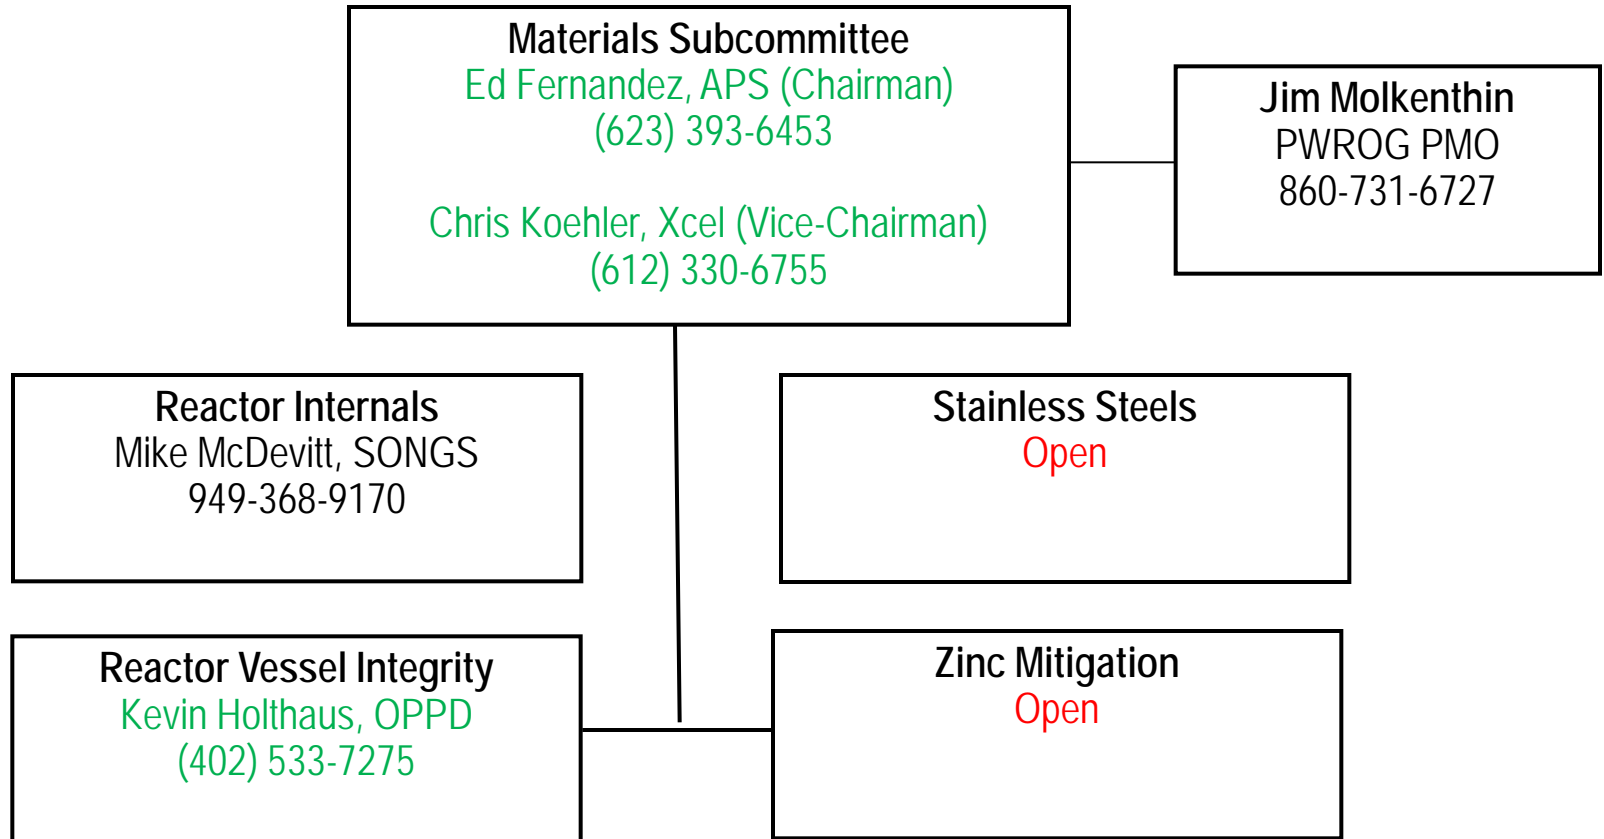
Materials Subcommittee
Ed Fernandez, APS (Chairman)
(623) 393-6453

Chris Koehler, Xcel (Vice-Chairman)
(612) 330-6755

Jim Molkenthin
PWROG PMO
860-731-6727

Reactor Internals
Mike McDevitt, SONGS
949-368-9170

Stainless Steels
Open

Reactor Vessel Integrity
Kevin Holthaus, OPPD
(402) 533-7275

Zinc Mitigation
Open